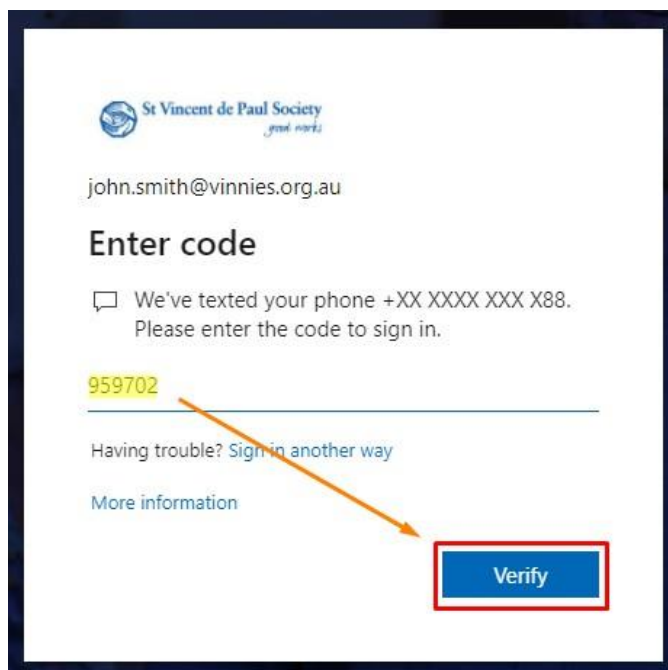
St Vincent de Paul Society
good works

john.smith@vinnies.org.au

Enter code

We've texted your phone +XX XXXX XXX X88. Please enter the code to sign in.

959702

Having trouble? Sign in another way

More information

Verify